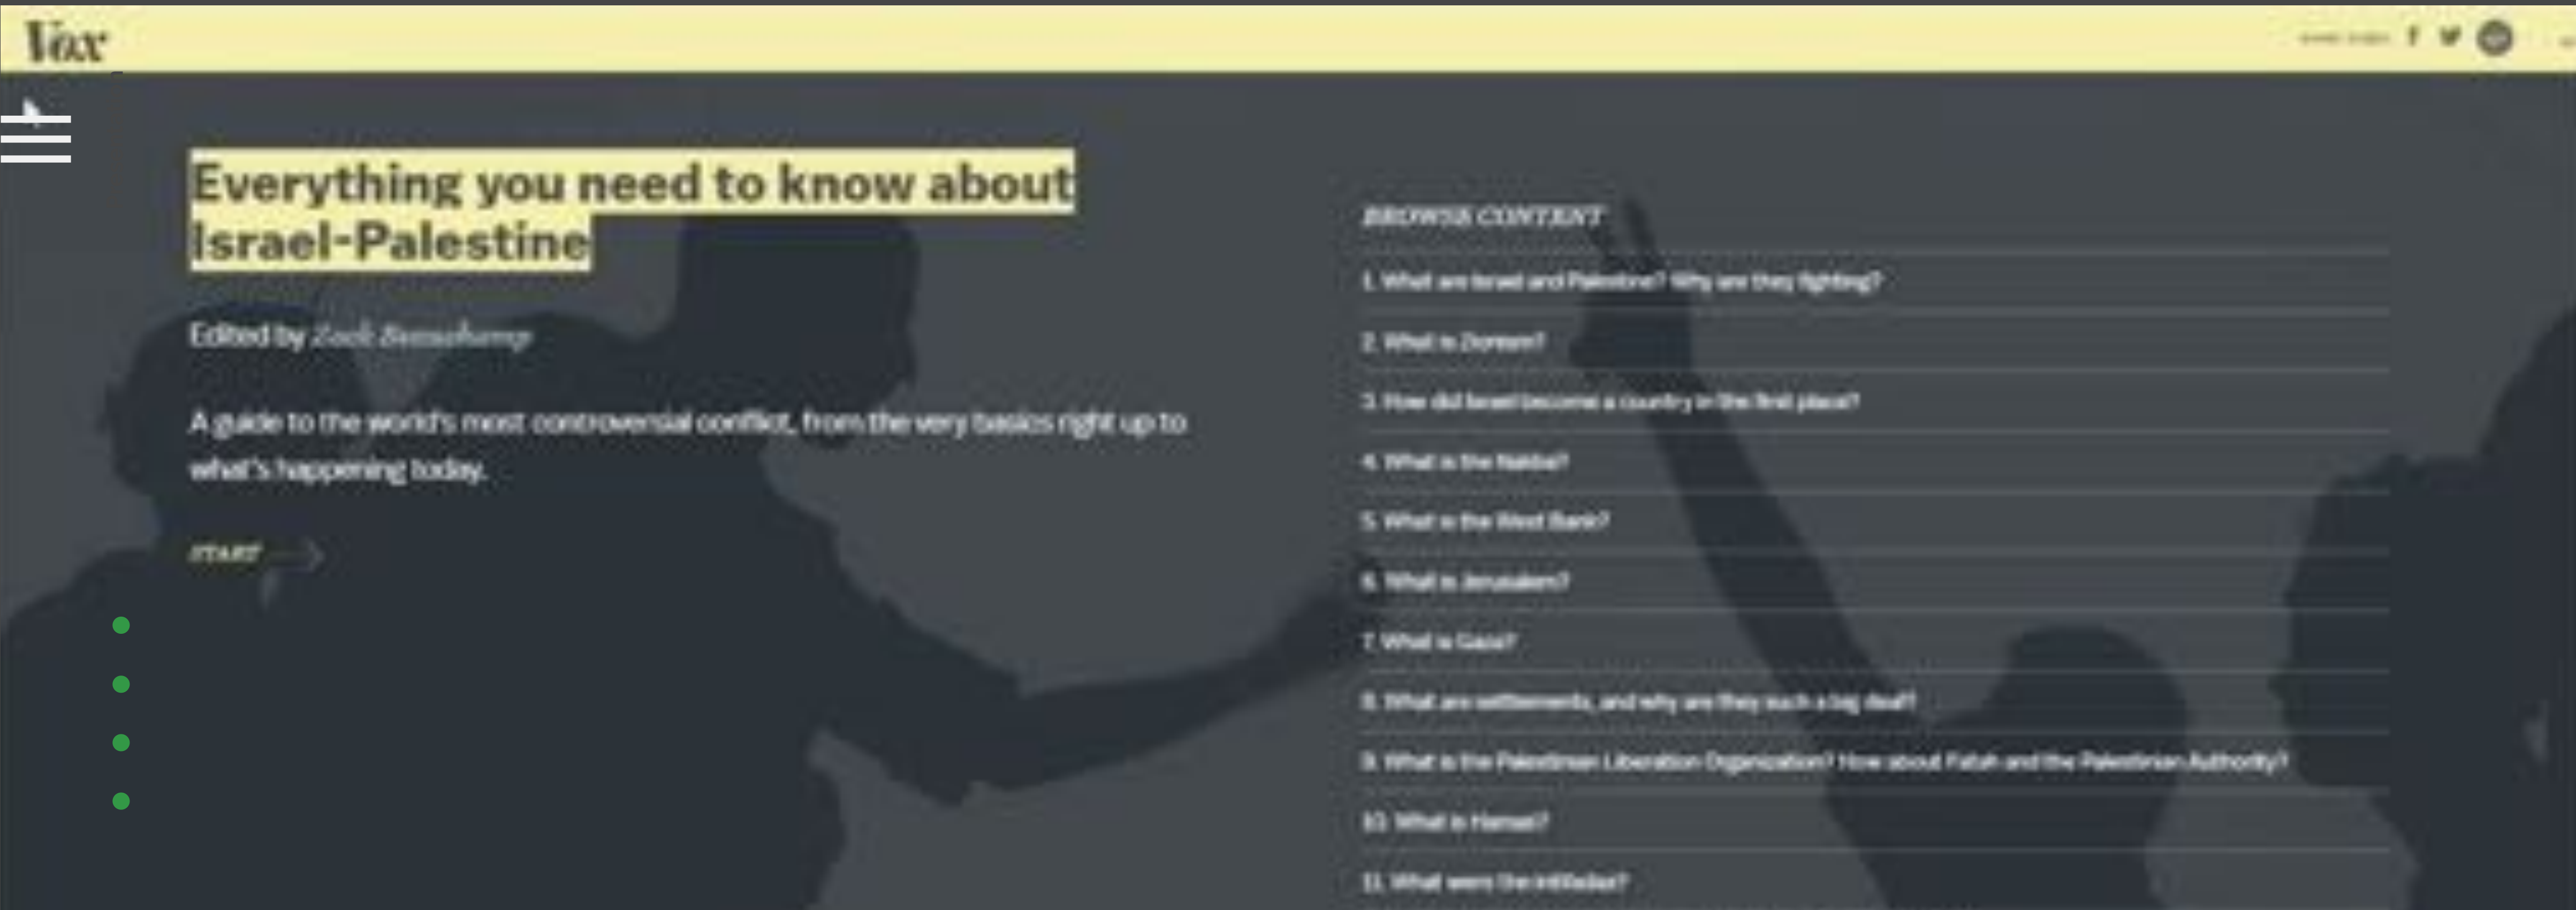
Vox

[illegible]

Everything you need to know about Israel-Palestine

Edited by Zack Beauchamp

A guide to the world's most controversial conflict, from the very basics right up to what's happening today.

START

BROWSE CONTENT

1. What are Israel and Palestine? Why are they fighting?

2. What is Zionism?

3. How did Israel become a country in the first place?

4. What is the Nakba?

5. What is the West Bank?

6. What is Jerusalem?

7. What is Gaza?

8. What are settlements, and why are they such a big deal?

9. What is the Palestinian Liberation Organization? How about Fatah and the Palestinian Authority?

10. What is Hamas?

11. What were the intifadas?